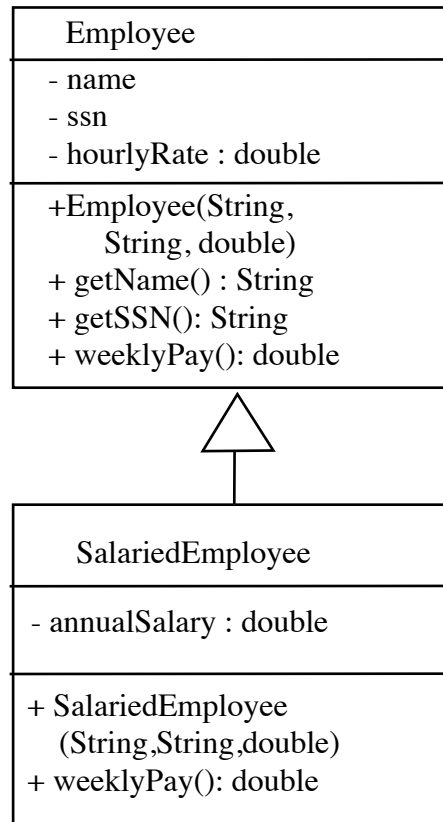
Employee

- name
- ssn
- hourlyRate : double

+Employee(String, String, double)
+ getName() : String
+ getSSN(): String
+ weeklyPay(): double

SalariedEmployee

- annualSalary : double

+ SalariedEmployee (String,String,double)
+ weeklyPay(): double